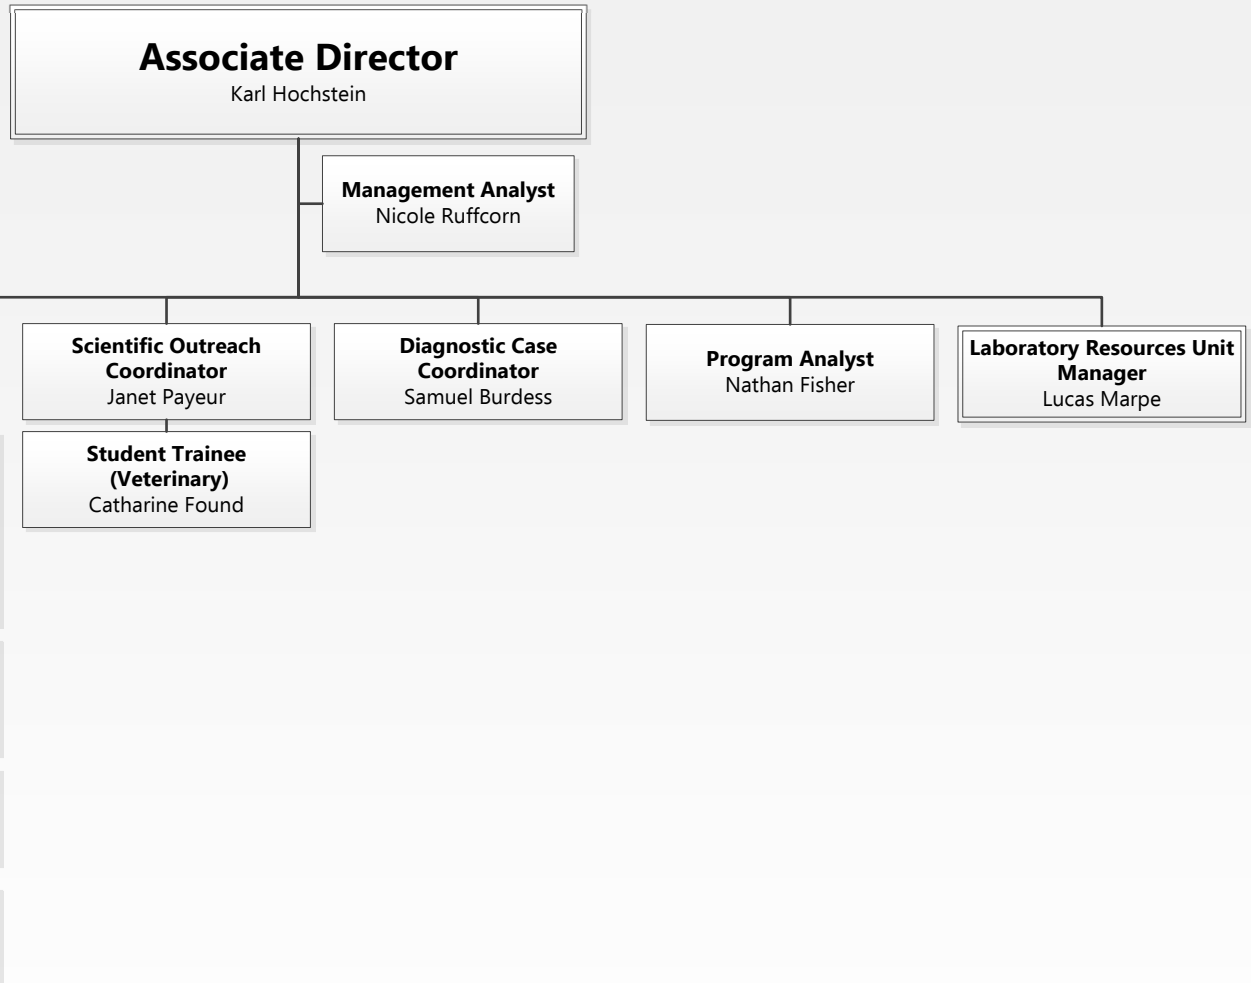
Associate Director
Karl Hochstein

Management Analyst
Nicole Ruffcorn

Scientific Outreach Coordinator
Janet Payeur

Student Trainee (Veterinary)
Catharine Found

Diagnostic Case Coordinator
Samuel Burdess

Program Analyst
Nathan Fisher

Laboratory Resources Unit Manager
Lucas Marpe